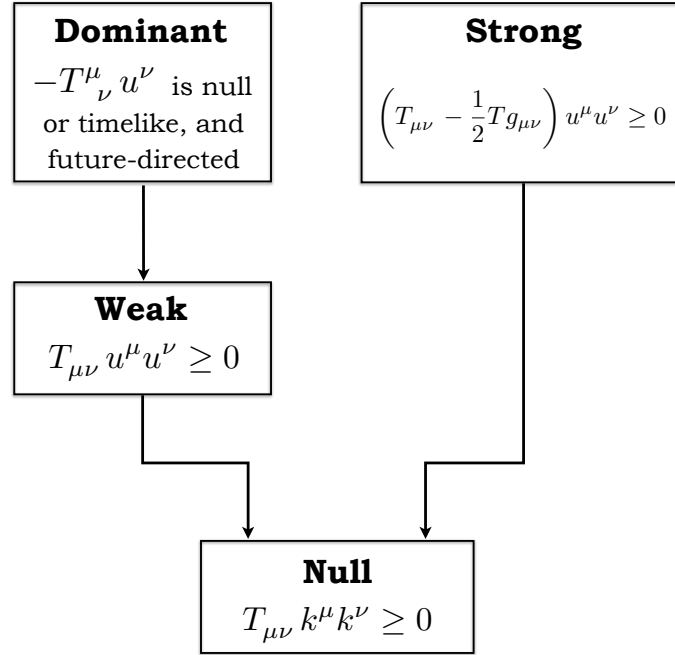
**Dominant**
$-T^{\mu}{}_{\nu}\, u^{\nu}$ is null or timelike, and future-directed

**Strong**
$\left(T_{\mu\nu} - \frac{1}{2}T g_{\mu\nu}\right) u^{\mu}u^{\nu} \geq 0$

**Weak**
$T_{\mu\nu}\, u^{\mu}u^{\nu} \geq 0$

**Null**
$T_{\mu\nu}\, k^{\mu}k^{\nu} \geq 0$